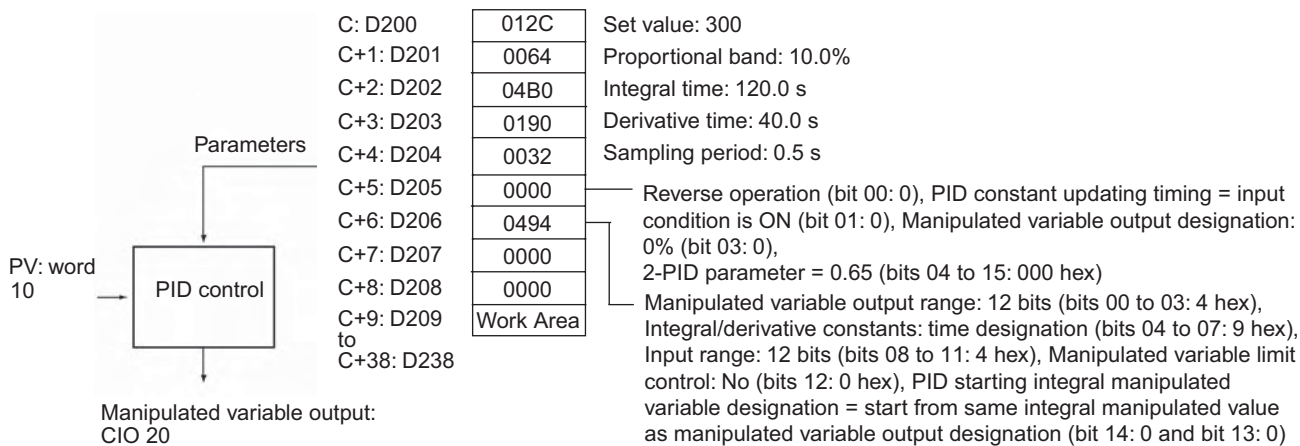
Parameters

PV: word 10

PID control

Manipulated variable output: CIO 20

| | | |
|---|---|---|
| C: D200 | 012C | Set value: 300 |
| C+1: D201 | 0064 | Proportional band: 10.0% |
| C+2: D202 | 04B0 | Integral time: 120.0 s |
| C+3: D203 | 0190 | Derivative time: 40.0 s |
| C+4: D204 | 0032 | Sampling period: 0.5 s |
| C+5: D205 | 0000 | |
| C+6: D206 | 0494 | |
| C+7: D207 | 0000 | |
| C+8: D208 | 0000 | |
| C+9: D209 to C+38: D238 | Work Area | |

Reverse operation (bit 00: 0), PID constant updating timing = input condition is ON (bit 01: 0), Manipulated variable output designation: 0% (bit 03: 0),
2-PID parameter = 0.65 (bits 04 to 15: 000 hex)

Manipulated variable output range: 12 bits (bits 00 to 03: 4 hex), Integral/derivative constants: time designation (bits 04 to 07: 9 hex), Input range: 12 bits (bits 08 to 11: 4 hex), Manipulated variable limit control: No (bits 12: 0 hex), PID starting integral manipulated variable designation = start from same integral manipulated value as manipulated variable output designation (bit 14: 0 and bit 13: 0)